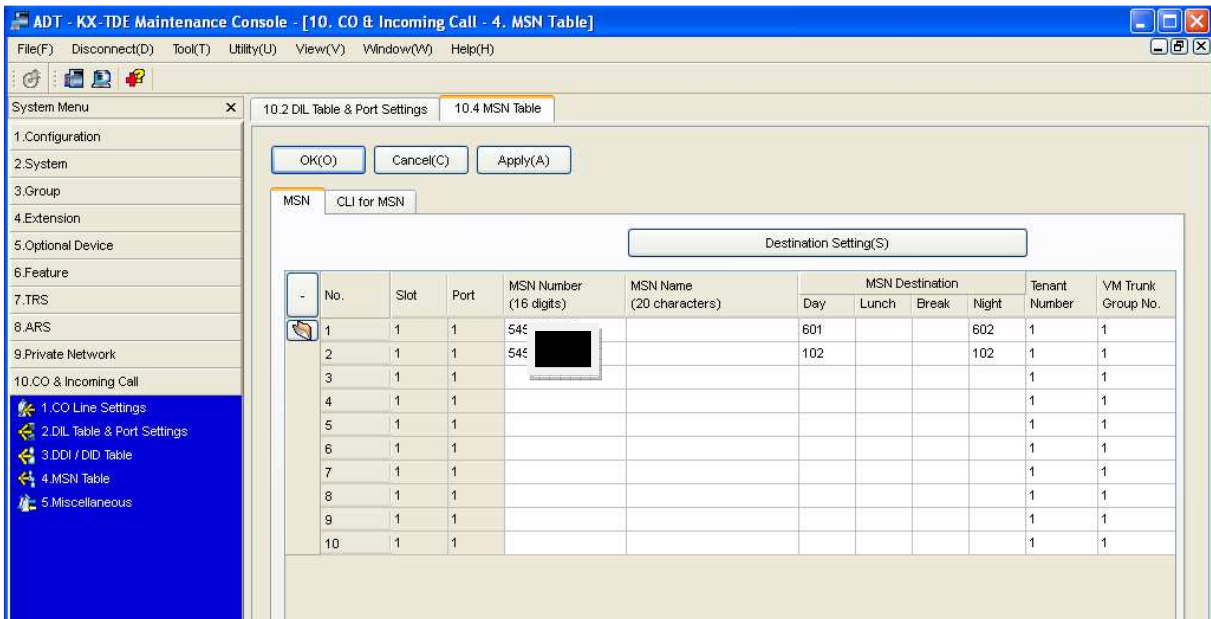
ADT - KX-TDE Maintenance Console - [10. CO & Incoming Call - 4. MSN Table]

File(F) Disconnect(D) Tool(T) Utility(U) View(V) Window(W) Help(H)

System Menu
1.Configuration
2.System
3.Group
4.Extension
5.Optional Device
6.Feature
7.TRS
8.ARS
9.Private Network
10.CO & Incoming Call
1.CO Line Settings
2.DIL Table & Port Settings
3.DDI / DID Table
4.MSN Table
5.Miscellaneous

10.2 DIL Table & Port Settings | 10.4 MSN Table

OK(O) Cancel(C) Apply(A)

MSN | CLI for MSN

Destination Setting(S)

| - | No. | Slot | Port | MSN Number (16 digits) | MSN Name (20 characters) | MSN Destination Day | Lunch | Break | Night | Tenant Number | VM Trunk Group No. |
|---|---|---|---|---|---|---|---|---|---|---|---|
| | 1 | 1 | 1 | 545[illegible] | | 601 | | | 602 | 1 | 1 |
| | 2 | 1 | 1 | 545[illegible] | | 102 | | | 102 | 1 | 1 |
| | 3 | 1 | 1 | | | | | | | 1 | 1 |
| | 4 | 1 | 1 | | | | | | | 1 | 1 |
| | 5 | 1 | 1 | | | | | | | 1 | 1 |
| | 6 | 1 | 1 | | | | | | | 1 | 1 |
| | 7 | 1 | 1 | | | | | | | 1 | 1 |
| | 8 | 1 | 1 | | | | | | | 1 | 1 |
| | 9 | 1 | 1 | | | | | | | 1 | 1 |
| | 10 | 1 | 1 | | | | | | | 1 | 1 |